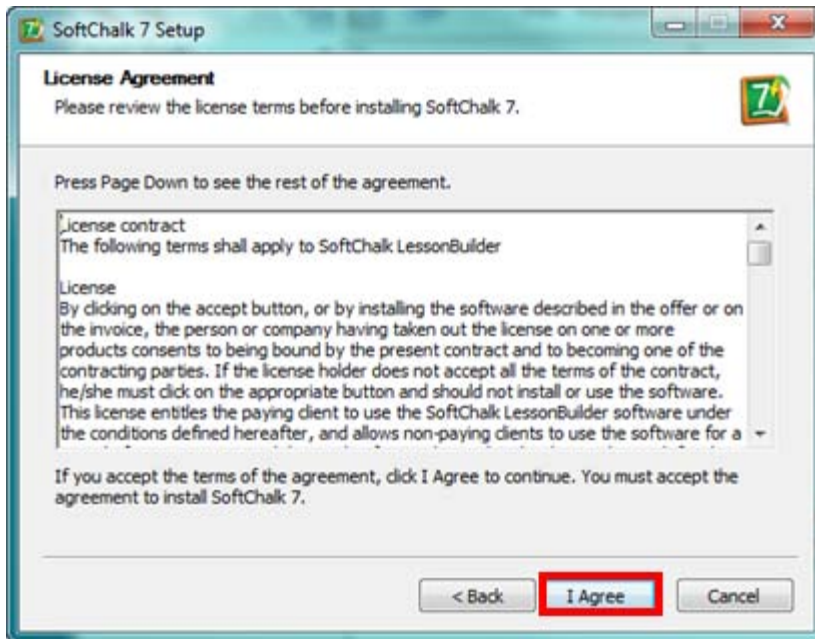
SoftChalk 7 Setup

License Agreement
Please review the license terms before installing SoftChalk 7.

Press Page Down to see the rest of the agreement.

License contract
The following terms shall apply to SoftChalk LessonBuilder

License
By clicking on the accept button, or by installing the software described in the offer or on the invoice, the person or company having taken out the license on one or more products consents to being bound by the present contract and to becoming one of the contracting parties. If the license holder does not accept all the terms of the contract, he/she must click on the appropriate button and should not install or use the software. This license entitles the paying client to use the SoftChalk LessonBuilder software under the conditions defined hereafter, and allows non-paying clients to use the software for a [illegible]

If you accept the terms of the agreement, click I Agree to continue. You must accept the agreement to install SoftChalk 7.

< Back
I Agree
Cancel